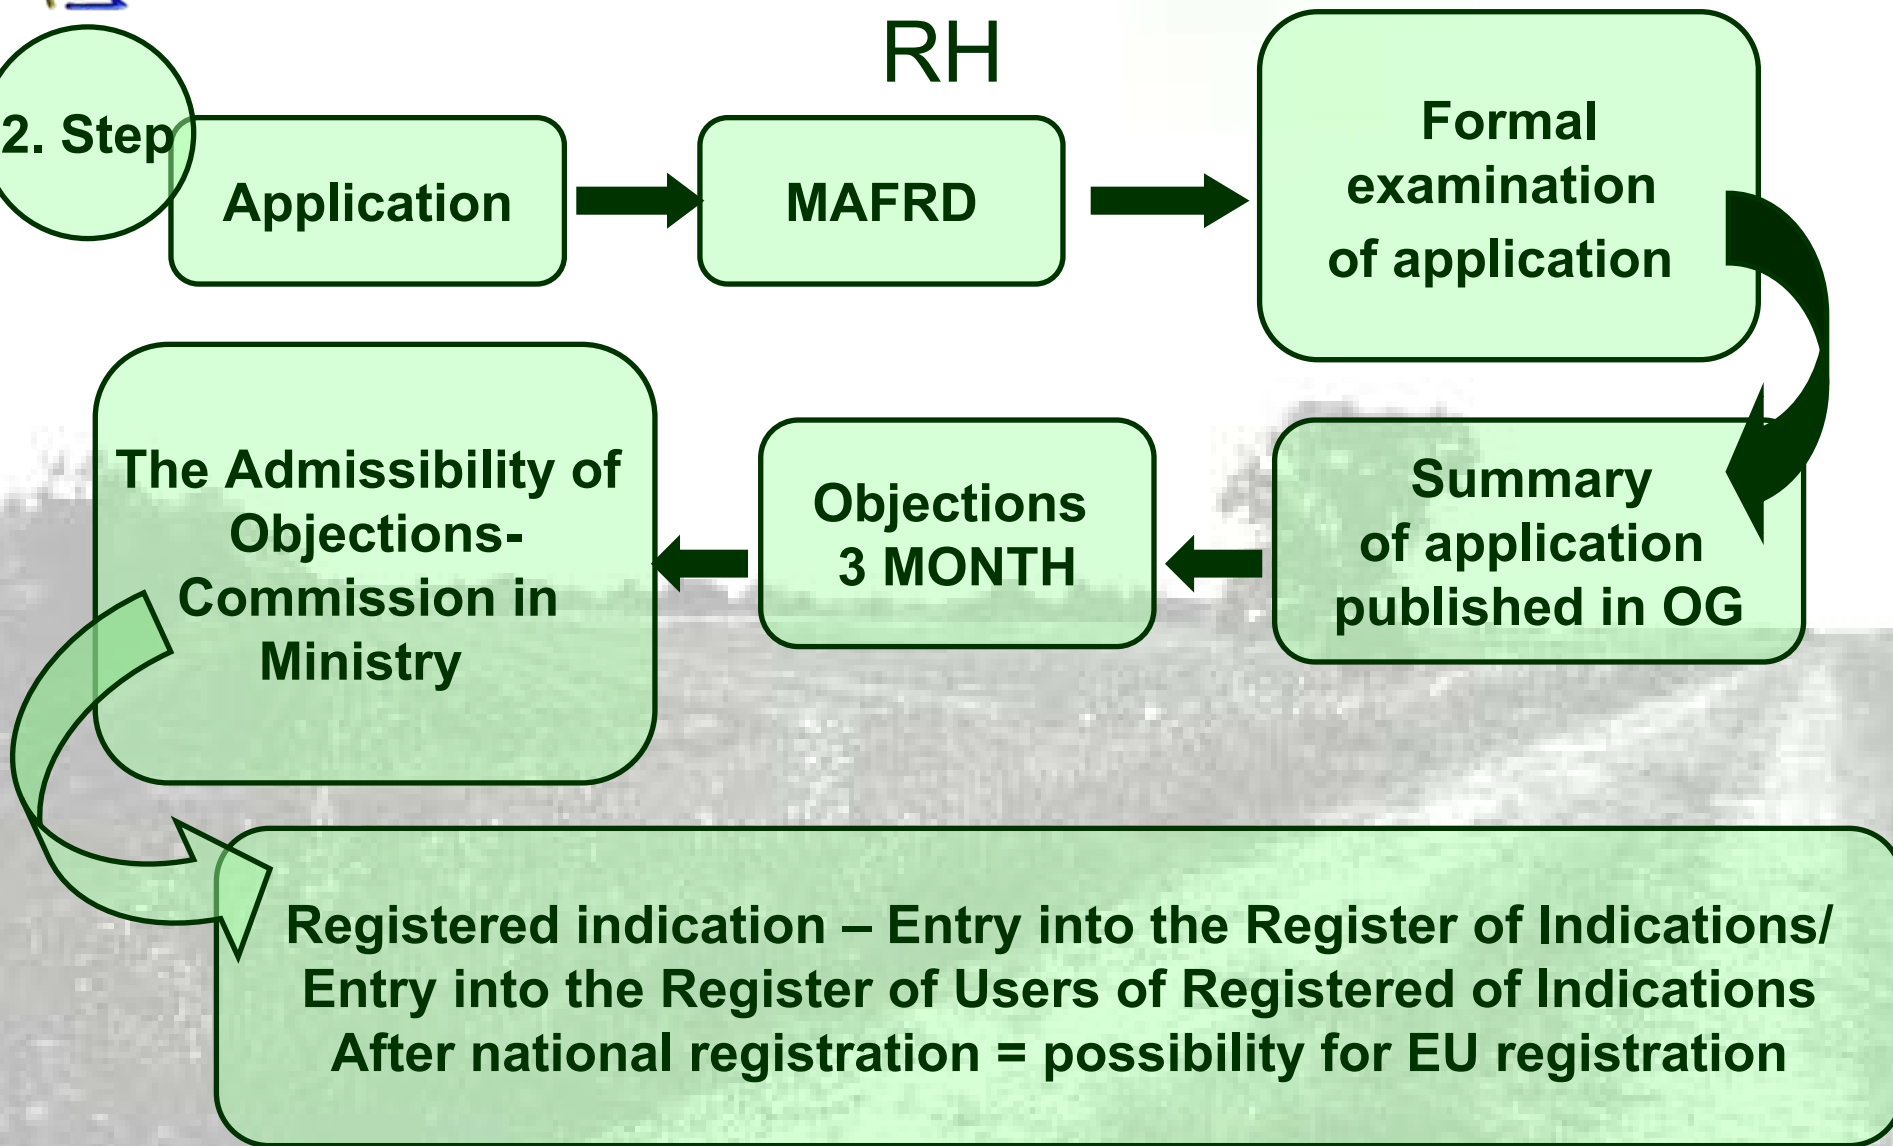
RH

2. Step

Application

MAFRD

Formal examination of application

Summary of application published in OG

Objections 3 MONTH

The Admissibility of Objections-Commission in Ministry

Registered indication – Entry into the Register of Indications/ Entry into the Register of Users of Registered of Indications After national registration = possibility for EU registration